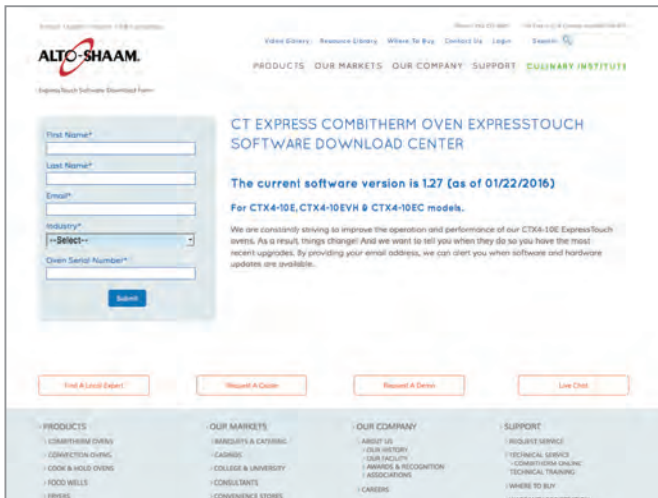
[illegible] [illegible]

ALTO-SHAAM.

Video Gallery  Resource Library  Where To Buy  Contact Us  Login  Search

PRODUCTS  OUR MARKETS  OUR COMPANY  SUPPORT  CULINARY INSTITUTE

ExpressTouch Software Download Form

First Name*

Last Name*

Email*

Industry*

--Select--

Oven Serial Number*

Submit

CT EXPRESS COMBITHERM OVEN EXPRESSTOUCH SOFTWARE DOWNLOAD CENTER

The current software version is 1.27 (as of 01/22/2016)

For CTX4-10E, CTX4-10EVH & CTX4-10EC models.

We are constantly striving to improve the operation and performance of our CTX4-10E ExpressTouch ovens. As a result, things change! And we want to tell you when they do so you have the most recent upgrades. By providing your email address, we can alert you when software and hardware updates are available.

Find A Local Expert

Request A Quote

Request A Demo

Live Chat

PRODUCTS
COMBITHERM OVENS
CONVECTION OVENS
COOK & HOLD OVENS
FOOD WELLS
FRYERS

OUR MARKETS
BANQUETS & CATERING
CASINOS
COLLEGE & UNIVERSITY
CONSULTANTS
CONVENIENCE STORES

OUR COMPANY
ABOUT US
OUR HISTORY
OUR FACILITY
AWARDS & RECOGNITION
ASSOCIATIONS
CAREERS

SUPPORT
REQUEST SERVICE
TECHNICAL SERVICE
COMBITHERM ONLINE TECHNICAL TRAINING
WHERE TO BUY